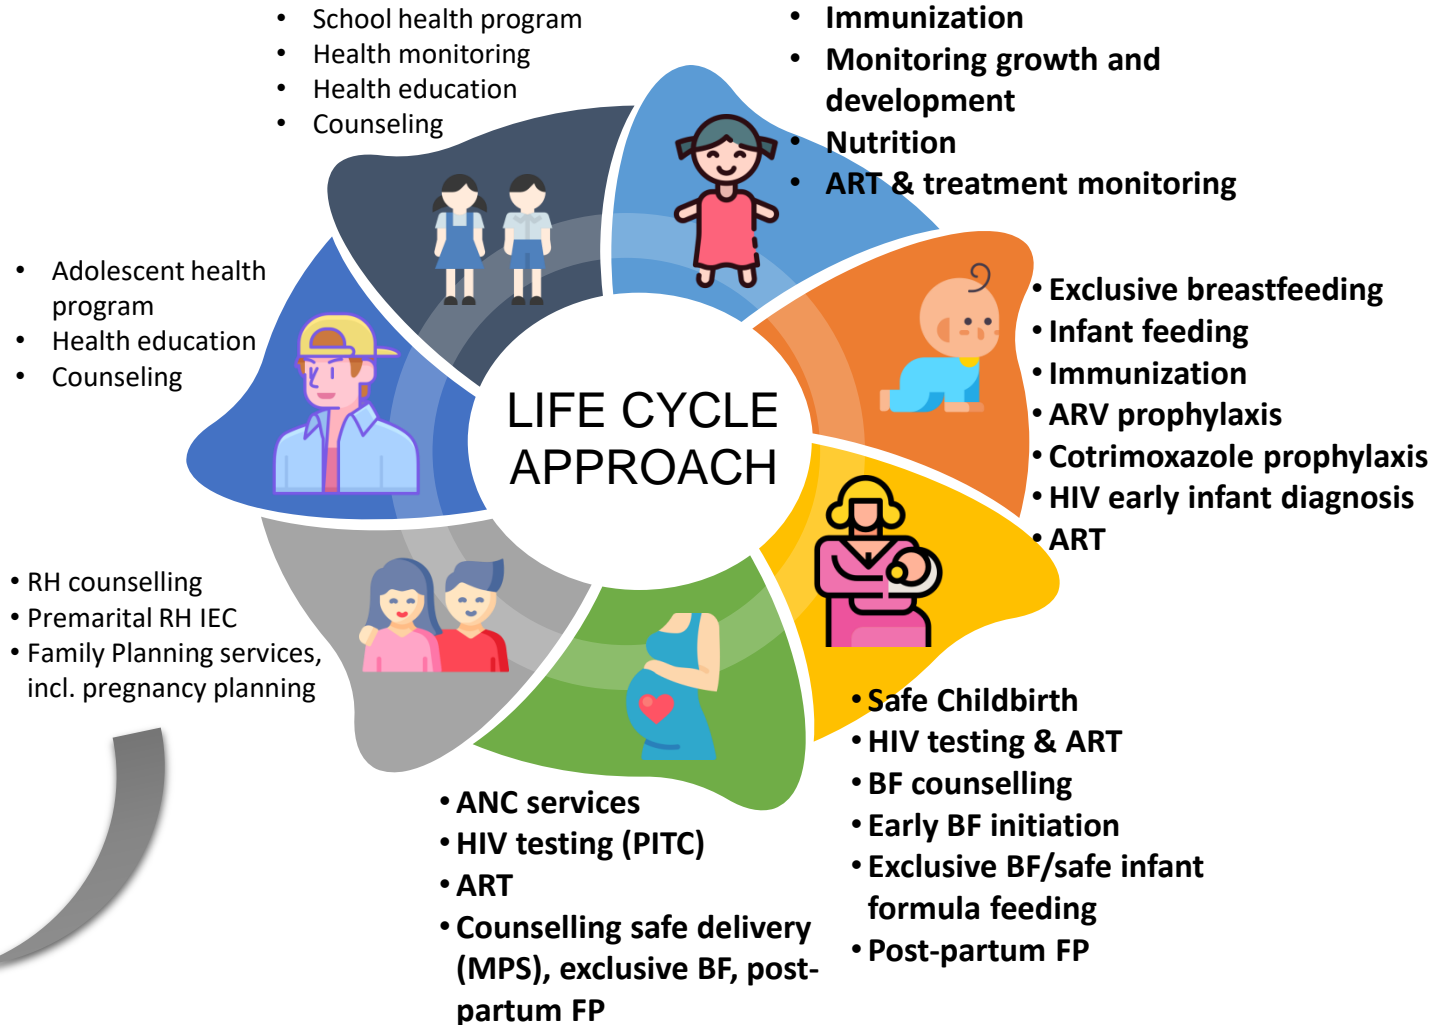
LIFE CYCLE APPROACH

- School health program
- Health monitoring
- Health education
- Counseling

- Immunization
- Monitoring growth and development
- Nutrition
- ART & treatment monitoring

- Exclusive breastfeeding
- Infant feeding
- Immunization
- ARV prophylaxis
- Cotrimoxazole prophylaxis
- HIV early infant diagnosis
- ART

- Safe Childbirth
- HIV testing & ART
- BF counselling
- Early BF initiation
- Exclusive BF/safe infant formula feeding
- Post-partum FP

- ANC services
- HIV testing (PITC)
- ART
- Counselling safe delivery (MPS), exclusive BF, post-partum FP

- RH counselling
- Premarital RH IEC
- Family Planning services, incl. pregnancy planning

- Adolescent health program
- Health education
- Counseling